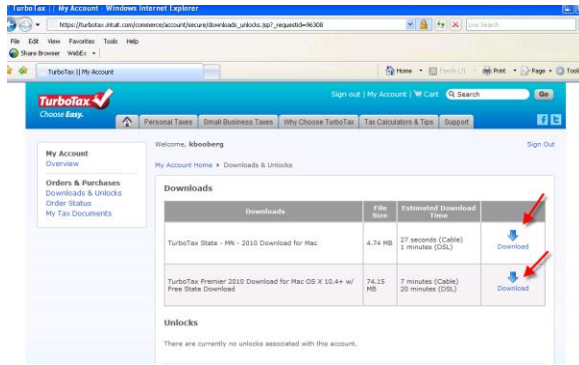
TurboTax || My Account - Windows Internet Explorer

https://turbotax.intuit.com/commerce/account/secure/downloads_unlocks.jsp?_requestid=96308

Live Search

File Edit View Favorites Tools Help

Share Browser WebEx

TurboTax || My Account

Home Feeds (J) Print Page Tools

TurboTax

Choose Easy.

Sign out | My Account | Cart Search Go

Personal Taxes | Small Business Taxes | Why Choose TurboTax | Tax Calculators & Tips | Support

My Account
Overview

Orders & Purchases
Downloads & Unlocks
Order Status
My Tax Documents

Welcome, kbooberg

Sign Out

My Account Home ▸ Downloads & Unlocks

Downloads

| Downloads | File Size | Estimated Download Time | |
|---|---|---|---|
| TurboTax State - MN - 2010 Download for Mac | 4.74 MB | 27 seconds (Cable) 1 minutes (DSL) | Download |
| TurboTax Premier 2010 Download for Mac OS X 10.4+ w/ Free State Download | 74.15 MB | 7 minutes (Cable) 20 minutes (DSL) | Download |

Unlocks

There are currently no unlocks associated with this account.